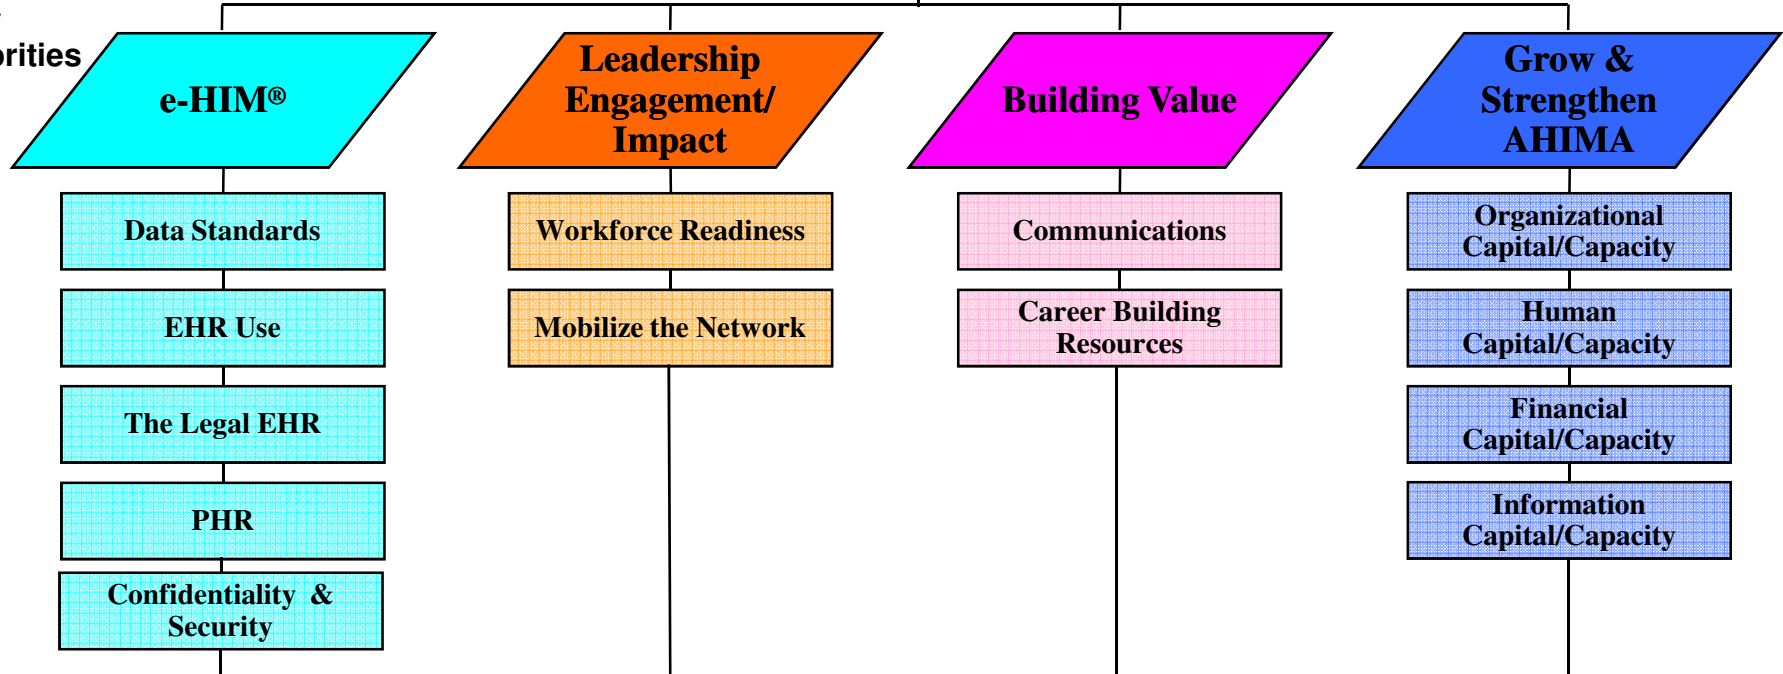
rities

e-HIM®

Data Standards

EHR Use

The Legal EHR

PHR

Confidentiality & Security

Leadership Engagement/ Impact

Workforce Readiness

Mobilize the Network

Building Value

Communications

Career Building Resources

Grow & Strengthen AHIMA

Organizational Capital/Capacity

Human Capital/Capacity

Financial Capital/Capacity

Information Capital/Capacity